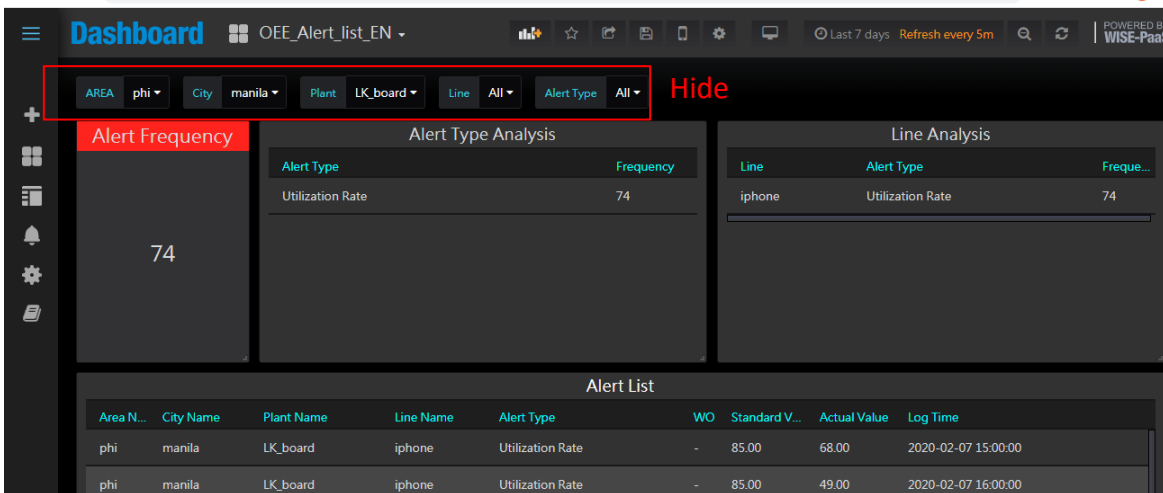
Dashboard OEE_Alert_list_EN

Last 7 days Refresh every 5m

POWERED B
WISE-Paa

AREA phi City manila Plant LK_board Line All Alert Type All

Hide

Alert Frequency

74

Alert Type Analysis

| Alert Type | Frequency |
|---|---|
| Utilization Rate | 74 |

Line Analysis

| Line | Alert Type | Freque... |
|---|---|---|
| iphone | Utilization Rate | 74 |

Alert List

| Area N... | City Name | Plant Name | Line Name | Alert Type | WO | Standard V... | Actual Value | Log Time |
|---|---|---|---|---|---|---|---|---|
| phi | manila | LK_board | iphone | Utilization Rate | - | 85.00 | 68.00 | 2020-02-07 15:00:00 |
| phi | manila | LK_board | iphone | Utilization Rate | - | 85.00 | 49.00 | 2020-02-07 16:00:00 |